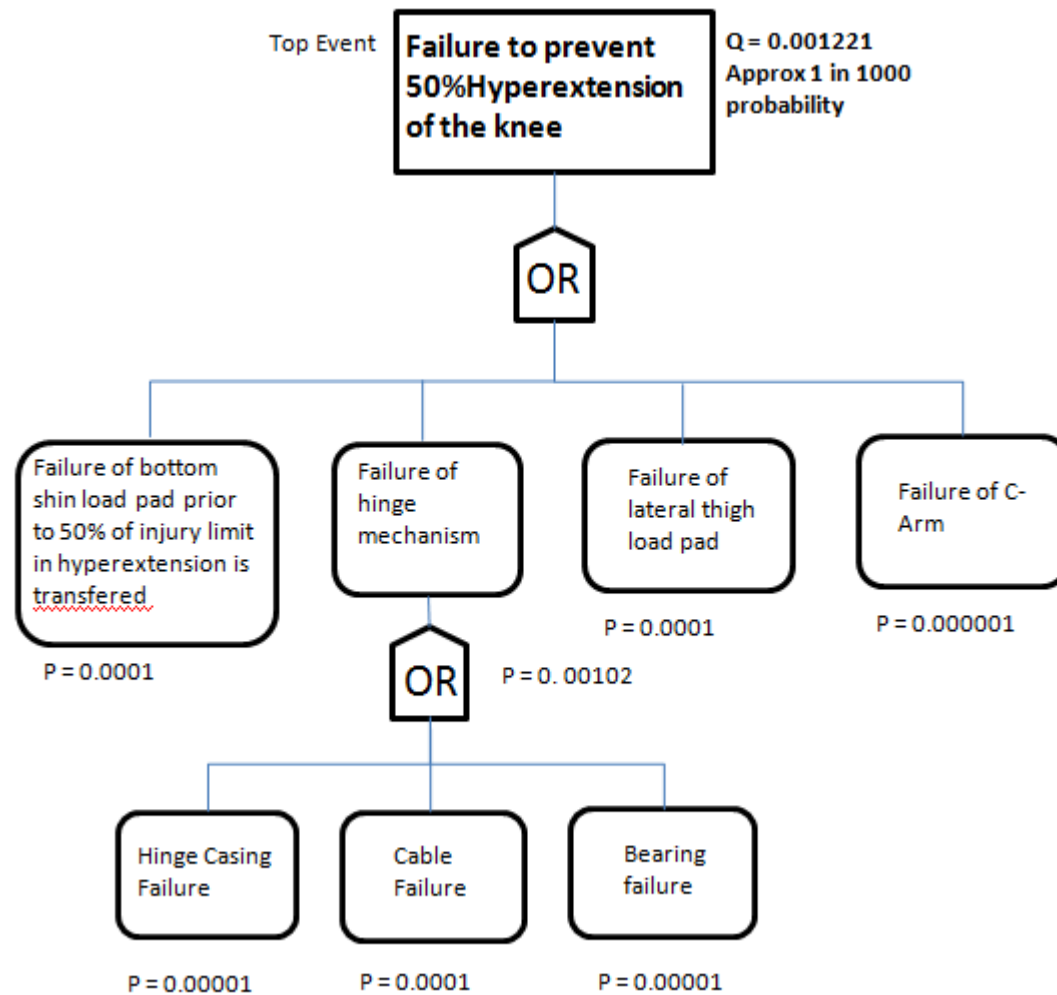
Top Event

Failure to prevent 50%Hyperextension of the knee

Q = 0.001221
Approx 1 in 1000 probability

OR

Failure of bottom shin load pad prior to 50% of injury limit in hyperextension is transfered

P = 0.0001

Failure of hinge mechanism

OR

P = 0. 00102

Failure of lateral thigh load pad

P = 0.0001

Failure of C-Arm

P = 0.000001

Hinge Casing Failure

P = 0.00001

Cable Failure

P = 0.0001

Bearing failure

P = 0.00001